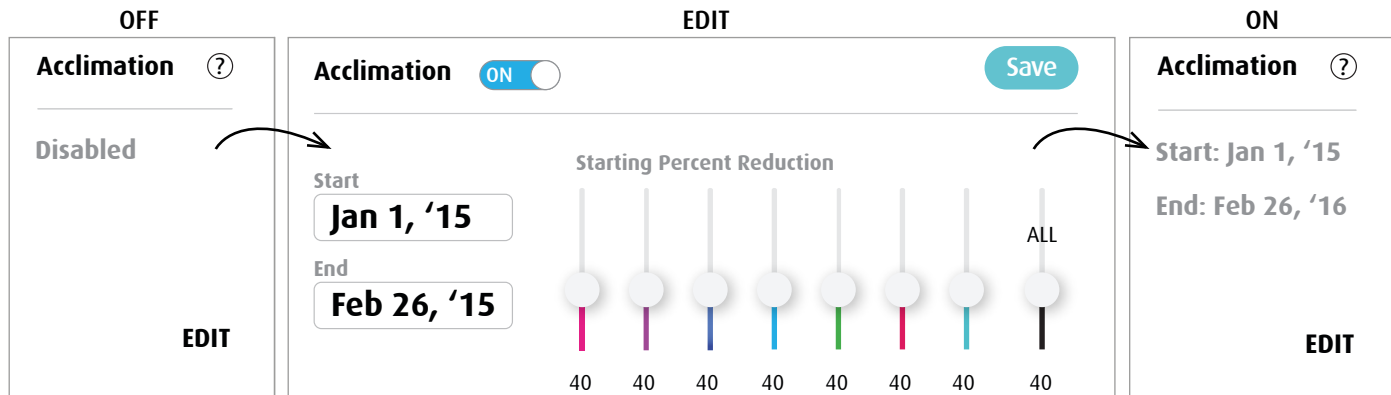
OFF

Acclimation ?

Disabled

EDIT

EDIT

Acclimation ON

Save

Start

Jan 1, ‘15

End

Feb 26, ‘15

Starting Percent Reduction

ALL

| 40 | 40 | 40 | 40 | 40 | 40 | 40 | 40 |
|---|---|---|---|---|---|---|---|

ON

Acclimation ?

Start: Jan 1, ‘15

End: Feb 26, ‘16

EDIT